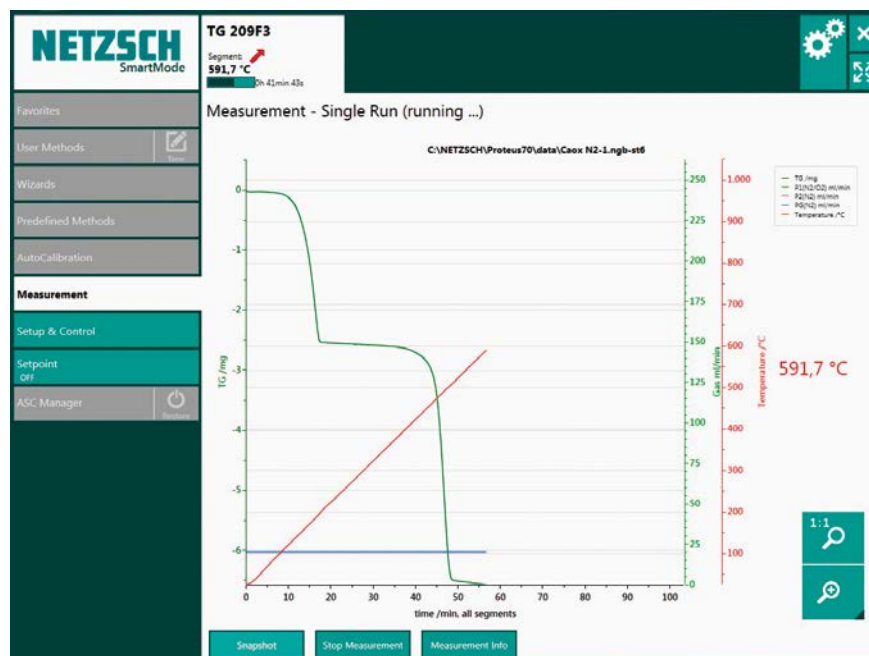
NETZSCH
SmartMode

TG 209F3
Segment
591,7 °C
0h 41min 43s

Favorites
User Methods
New
Wizards
Predefined Methods
AutoCalibration
Measurement
Setup & Control
Setpoint
OFF
ASC Manager
Restore

Measurement - Single Run (running ...)

C:\NETZSCH\Proteus70\data\Caox N2-1.ngb-st6

TG /mg
P1(N2/O2) ml/min
P2(N2) ml/min
PG(N2) ml/min
Temperature /°C

0
-1
-2
-3
-4
-5
-6
TG /mg

250
225
200
175
150
125
100
75
50
25
0
Gas ml/min

1.000
900
800
700
600
500
400
300
200
100
Temperature /°C

591,7 °C

0 10 20 30 40 50 60 70 80 90 100
time /min, all segments

1:1

Snapshot
Stop Measurement
Measurement Info